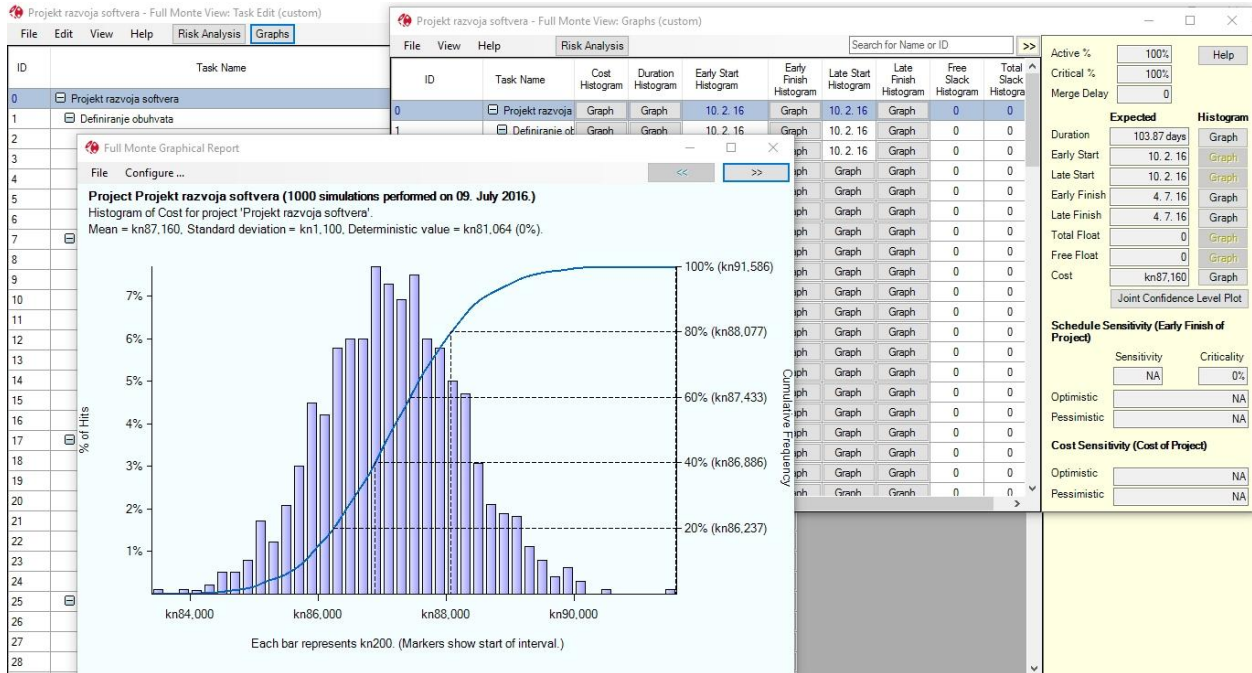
Projekt razvoja softvera - Full Monte View: Task Edit (custom)

File Edit View Help Risk Analysis Graphs

| ID | Task Name |
|---|---|
| 0 | Projekt razvoja softvera |
| 1 | Definiranje obuhvata |
| 2 | |
| 3 | |
| 4 | |
| 5 | |
| 6 | |
| 7 | |
| 8 | |
| 9 | |
| 10 | |
| 11 | |
| 12 | |
| 13 | |
| 14 | |
| 15 | |
| 16 | |
| 17 | |
| 18 | |
| 19 | |
| 20 | |
| 21 | |
| 22 | |
| 23 | |
| 24 | |
| 25 | |
| 26 | |
| 27 | |
| 28 | |

Projekt razvoja softvera - Full Monte View: Graphs (custom)

File View Help Risk Analysis

Search for Name or ID >>

| ID | Task Name | Cost Histogram | Duration Histogram | Early Start Histogram | Early Finish Histogram | Late Start Histogram | Late Finish Histogram | Free Slack Histogram | Total Slack Histogra |
|---|---|---|---|---|---|---|---|---|---|
| 0 | Projekt razvoja | Graph | Graph | 10. 2. 16 | Graph | 10. 2. 16 | Graph | 0 | 0 |
| 1 | Definiranje ob | Graph | Graph | 10. 2. 16 | Graph | 10. 2. 16 | Graph | 0 | 0 |
| | | | | | Graph | 10. 2. 16 | Graph | 0 | 0 |
| | | | | | Graph | | Graph | 0 | 0 |

Active % 100% Help
Critical % 100%
Merge Delay 0

| | Expected | Histogram |
|---|---|---|
| Duration | 103.87 days | Graph |
| Early Start | 10. 2. 16 | Graph |
| Late Start | 10. 2. 16 | Graph |
| Early Finish | 4. 7. 16 | Graph |
| Late Finish | 4. 7. 16 | Graph |
| Total Float | 0 | Graph |
| Free Float | 0 | Graph |
| Cost | kn87,160 | Graph |

Joint Confidence Level Plot

Schedule Sensitivity (Early Finish of Project)

Sensitivity Criticality
NA 0%
Optimistic NA
Pessimistic NA

Cost Sensitivity (Cost of Project)

Optimistic NA
Pessimistic NA

Full Monte Graphical Report

File Configure ... << >>

Project Projekt razvoja softvera (1000 simulations performed on 09. July 2016.)
Histogram of Cost for project 'Projekt razvoja softvera'.
Mean = kn87,160, Standard deviation = kn1,100, Deterministic value = kn81,064 (0%).

7% 6% 5% 4% 3% 2% 1%
% of Hits
100% (kn91,586)
80% (kn88,077)
60% (kn87,433)
40% (kn86,886)
20% (kn86,237)
Cumulative Frequency
kn84,000 kn86,000 kn88,000 kn90,000

Each bar represents kn200. (Markers show start of interval.)